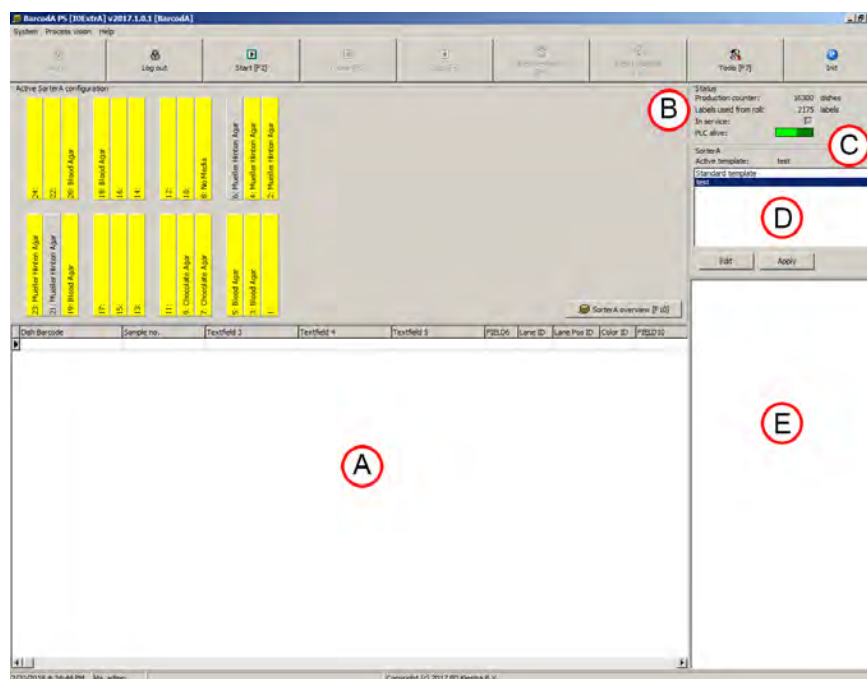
BarcodA PS [IDExtrA] v2017.1.0.1 [BarcodA]

System Process vision Help

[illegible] | Log out | Start [F2] | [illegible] | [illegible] | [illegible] | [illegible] | Tools [F7] | Exit

Active SorterA configuration

24: | 22: | 20: Blood Agar | 18: Blood Agar | 16: | 14: | 12: | 10: | 8: No Media | 6: Mueller Hinton Agar | 4: Mueller Hinton Agar | 2: Mueller Hinton Agar

23: Mueller Hinton Agar | 21: Mueller Hinton Agar | 19: Blood Agar | 17: | 15: | 13: | 11: | 9: Chocolate Agar | 7: Chocolate Agar | 5: Blood Agar | 3: Blood Agar | 1:

SorterA overview [F10]

| Dish Barcode | Sample no. | Textfield 3 | Textfield 4 | Textfield 5 | FIELD6 | Lane ID | Lane Pos ID | Color ID | FIELD10 |
|---|---|---|---|---|---|---|---|---|---|

A

B

Status
Production counter: 16300 dishes
Labels used from roll: 2175 labels
In service:
PLC alive:

C

SorterA
Active template: test
Standard template
test

D

Edit | Apply

E

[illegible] | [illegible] | Copyright (c) 2017 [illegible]